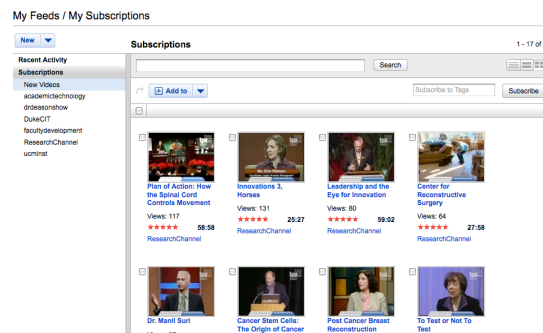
My Feeds / My Subscriptions

New

Recent Activity
Subscriptions
New Videos
academictechnology
drdeasonshow
DukeCIT
facultydevelopment
ResearchChannel
ucminst

Subscriptions

1 - 17 of

Search

Add to

Subscribe to Tags

Subscribe

Plan of Action: How the Spinal Cord Controls Movement
Views: 117
★★★★★ 58:58
ResearchChannel

Innovations 3, Horses
Views: 131
★★★★★ 25:27
ResearchChannel

Leadership and the Eye for Innovation
Views: 80
★★★★★ 59:02
ResearchChannel

Center for Reconstructive Surgery
Views: 64
★★★★★ 27:58
ResearchChannel

Dr. Manil Suri

Cancer Stem Cells: The Origin of Cancer

Post Cancer Breast Reconstruction

To Test or Not To Test